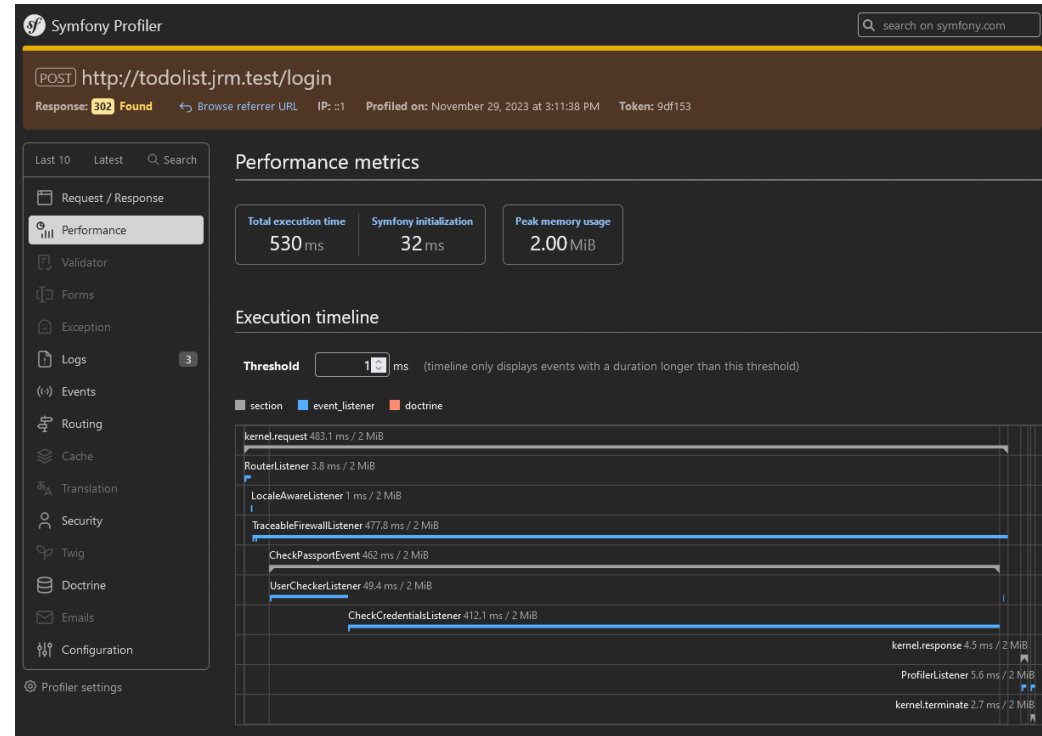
Symfony Profiler

search on symfony.com

POST http://todolist.jrm.test/login

Response: 302 Found ← Browse referrer URL IP: ::1 Profiled on: November 29, 2023 at 3:11:38 PM Token: 9df153

Last 10 Latest Search

Request / Response
Performance
Validator
Forms
Exception
Logs 3
Events
Routing
Cache
Translation
Security
Twig
Doctrine
Emails
Configuration

Profiler settings

Performance metrics

Total execution time 530 ms
Symfony initialization 32 ms
Peak memory usage 2.00 MiB

Execution timeline

Threshold 1 ms (timeline only displays events with a duration longer than this threshold)

section event_listener doctrine

kernel.request 483.1 ms / 2 MiB
RouterListener 3.8 ms / 2 MiB
LocaleAwareListener 1 ms / 2 MiB
TraceableFirewallListener 477.8 ms / 2 MiB
CheckPassportEvent 462 ms / 2 MiB
UserCheckerListener 49.4 ms / 2 MiB
CheckCredentialsListener 412.1 ms / 2 MiB
kernel.response 4.5 ms / 2 MiB
ProfilerListener 5.6 ms / 2 MiB
kernel.terminate 2.7 ms / 2 MiB